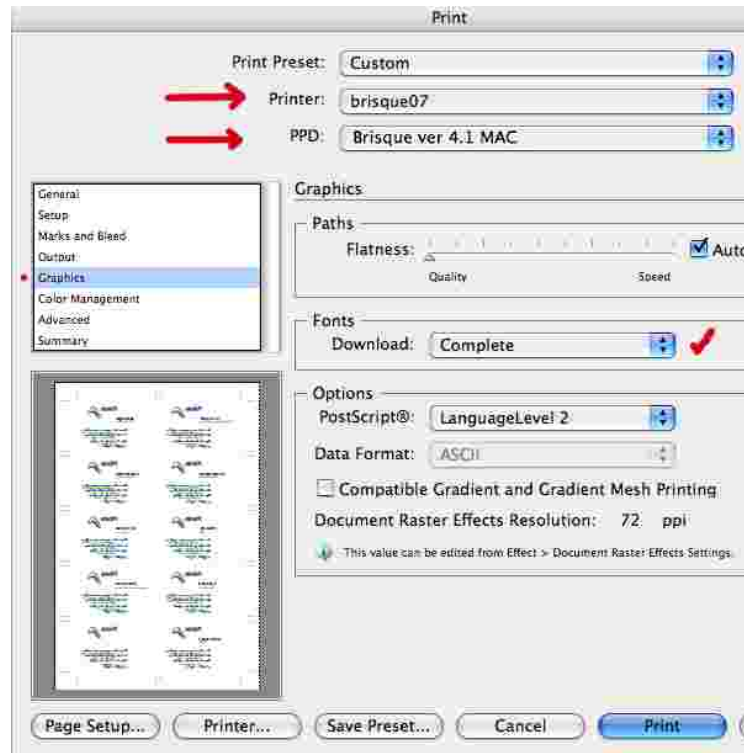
Print

Print Preset: Custom

Printer: brisque07

PPD: Brisque ver 4.1 MAC

General
Setup
Marks and Bleed
Output
Graphics
Color Management
Advanced
Summary

Graphics

Paths

Flatness:

Quality

Speed

Auto

Fonts

Download: Complete

Options

PostScript®: LanguageLevel 2

Data Format: ASCII

Compatible Gradient and Gradient Mesh Printing

Document Raster Effects Resolution: 72 ppi

This value can be edited from Effect > Document Raster Effects Settings.

Page Setup... Printer... Save Preset... Cancel Print